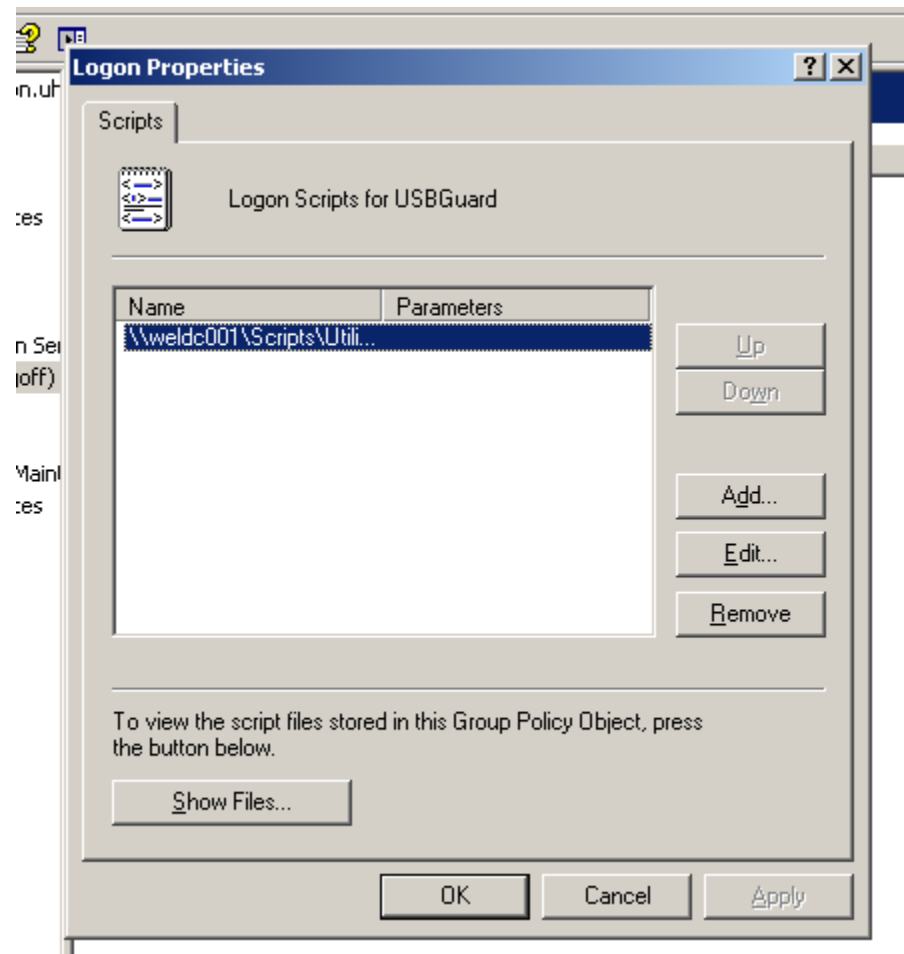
n.uh

:es

n Ser
goff)

Maint
:es

Logon Properties

?

Scripts

Logon Scripts for USBGuard

| Name | Parameters |
|---|---|
| \\weldc001\Scripts\Utili... | |

Up

Down

Add...

Edit...

Remove

To view the script files stored in this Group Policy Object, press the button below.

Show Files...

OK

Cancel

Apply